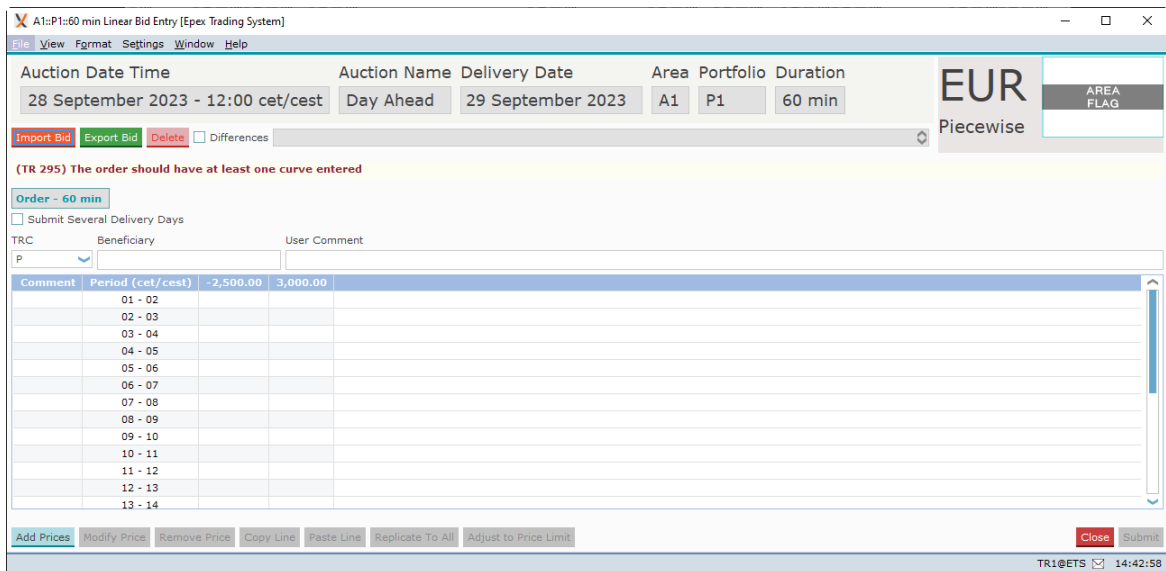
A1::P1::60 min Linear Bid Entry [Epex Trading System]

File View Format Settings Window Help

Auction Date Time
28 September 2023 - 12:00 cet/cest

Auction Name
Day Ahead

Delivery Date
29 September 2023

Area
A1

Portfolio
P1

Duration
60 min

EUR
Piecewise

AREA FLAG

Import Bid Export Bid Delete Differences

(TR 295) The order should have at least one curve entered

Order - 60 min

Submit Several Delivery Days

TRC
P

Beneficiary

User Comment

| Comment | Period (cet/cest) | -2,500.00 | 3,000.00 |
|---|---|---|---|
| | 01 - 02 | | |
| | 02 - 03 | | |
| | 03 - 04 | | |
| | 04 - 05 | | |
| | 05 - 06 | | |
| | 06 - 07 | | |
| | 07 - 08 | | |
| | 08 - 09 | | |
| | 09 - 10 | | |
| | 10 - 11 | | |
| | 11 - 12 | | |
| | 12 - 13 | | |
| | 13 - 14 | | |

Add Prices Modify Price Remove Price Copy Line Paste Line Replicate To All Adjust to Price Limit Close Submit

TR1@ETS 14:42:58